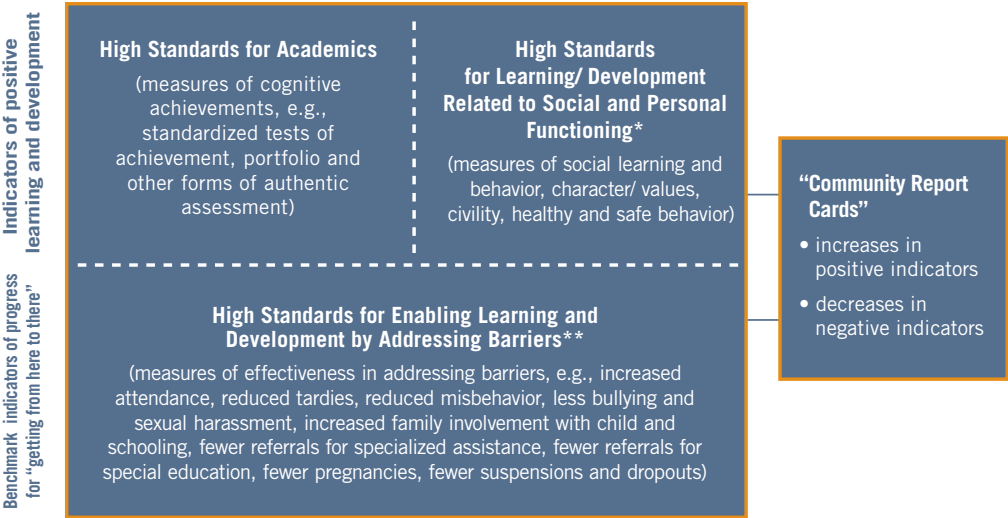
Indicators of positive learning and development

Benchmark indicators of progress for "getting from here to there"

High Standards for Academics

(measures of cognitive achievements, e.g., standardized tests of achievement, portfolio and other forms of authentic assessment)

High Standards for Learning/ Development Related to Social and Personal Functioning*

(measures of social learning and behavior, character/ values, civility, healthy and safe behavior)

High Standards for Enabling Learning and Development by Addressing Barriers**

(measures of effectiveness in addressing barriers, e.g., increased attendance, reduced tardies, reduced misbehavior, less bullying and sexual harassment, increased family involvement with child and schooling, fewer referrals for specialized assistance, fewer referrals for special education, fewer pregnancies, fewer suspensions and dropouts)

"Community Report Cards"

• increases in positive indicators

• decreases in negative indicators